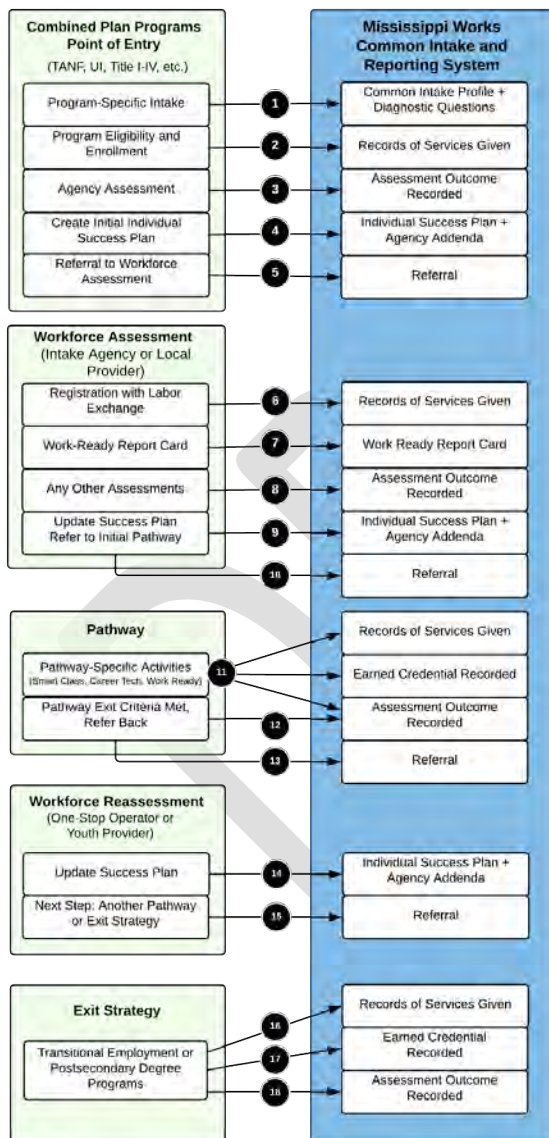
Combined Plan Programs Point of Entry
(TANF, UI, Title I-IV, etc.)

Program-Specific Intake

Program Eligibility and Enrollment

Agency Assessment

Create Initial Individual Success Plan

Referral to Workforce Assessment

Workforce Assessment
(Intake Agency or Local Provider)

Registration with Labor Exchange

Work-Ready Report Card

Any Other Assessments

Update Success Plan Refer to Initial Pathway

Pathway

Pathway-Specific Activities
(Smart Class, Career Tech, Work Ready)

Pathway Exit Criteria Met, Refer Back

Workforce Reassessment
(One-Stop Operator or Youth Provider)

Update Success Plan

Next Step: Another Pathway or Exit Strategy

Exit Strategy

Transitional Employment or Postsecondary Degree Programs

1
2
3
4
5
6
7
8
9
10
11
12
13
14
15
16
17
18

Mississippi Works Common Intake and Reporting System

Common Intake Profile + Diagnostic Questions

Records of Services Given

Assessment Outcome Recorded

Individual Success Plan + Agency Addenda

Referral

Records of Services Given

Work Ready Report Card

Assessment Outcome Recorded

Individual Success Plan + Agency Addenda

Referral

Records of Services Given

Earned Credential Recorded

Assessment Outcome Recorded

Referral

Individual Success Plan + Agency Addenda

Referral

Records of Services Given

Earned Credential Recorded

Assessment Outcome Recorded